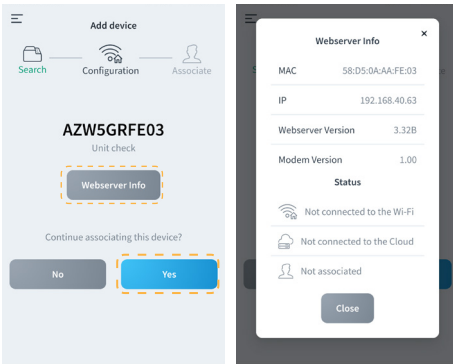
Add device

Search

Configuration

Associate

AZW5GRFE03

Unit check

Webserver Info

Continue associating this device?

No

Yes

Webserver Info

×

| MAC | 58:D5:0A:AA:FE:03 |
|---|---|
| IP | 192.168.40.63 |
| Webserver Version | 3.32B |
| Modem Version | 1.00 |

Status

Not connected to the Wi-Fi

Not connected to the Cloud

Not associated

Close